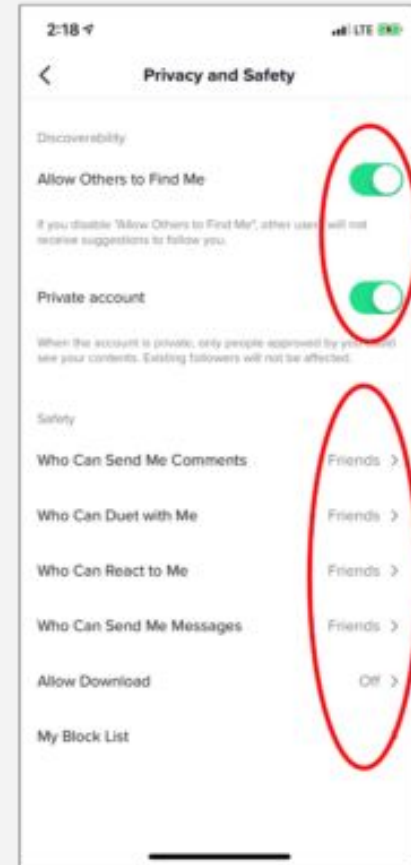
2:18

LTE

Privacy and Safety

Discoverability

Allow Others to Find Me

If you disable "Allow Others to Find Me", other users will not receive suggestions to follow you.

Private account

When the account is private, only people approved by you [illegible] see your contents. Existing followers will not be affected.

Safety

Who Can Send Me Comments Friends

Who Can Duet with Me Friends

Who Can React to Me Friends

Who Can Send Me Messages Friends

Allow Download Off

My Block List